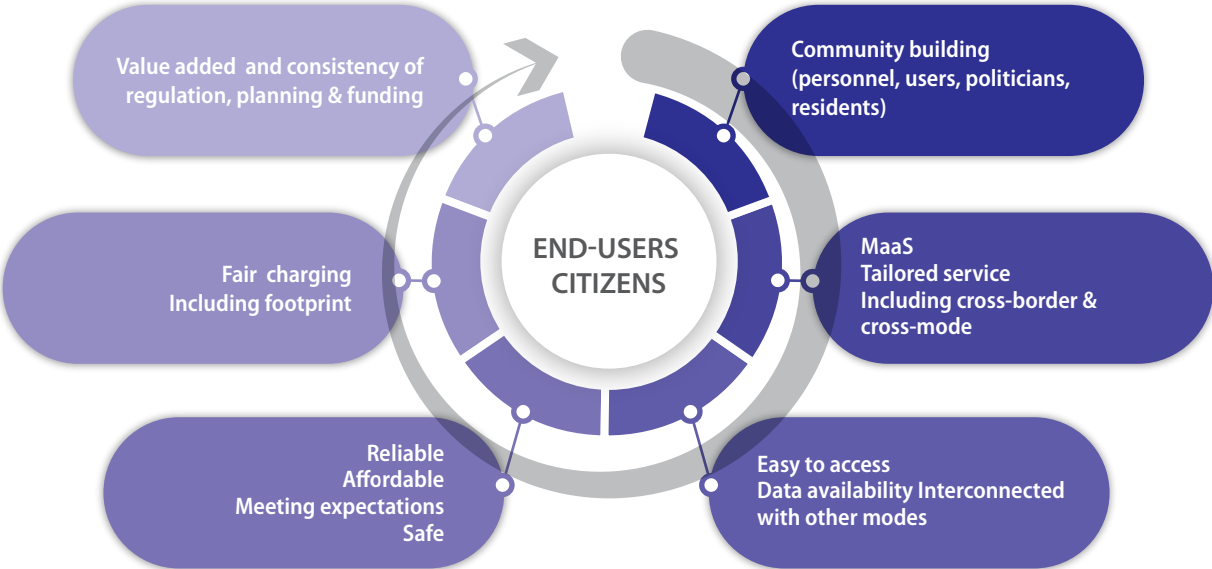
Value added and consistency of regulation, planning & funding

Community building (personnel, users, politicians, residents)

END-USERS
CITIZENS

Fair charging
Including footprint

MaaS
Tailored service
Including cross-border & cross-mode

Reliable
Affordable
Meeting expectations
Safe

Easy to access
Data availability Interconnected with other modes